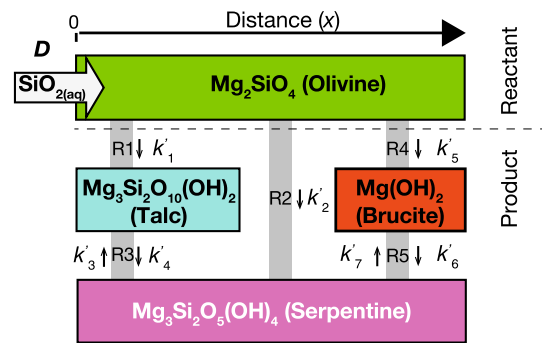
0

Distance ($x$)

$D$

$SiO_{2(aq)}$

$Mg_2SiO_4$ (Olivine)

Reactant

R1 $k'_1$

R4 $k'_5$

Product

$Mg_3Si_2O_{10}(OH)_2$ (Talc)

R2 $k'_2$

$Mg(OH)_2$ (Brucite)

$k'_3$ R3 $k'_4$

$k'_7$ R5 $k'_6$

$Mg_3Si_2O_5(OH)_4$ (Serpentine)